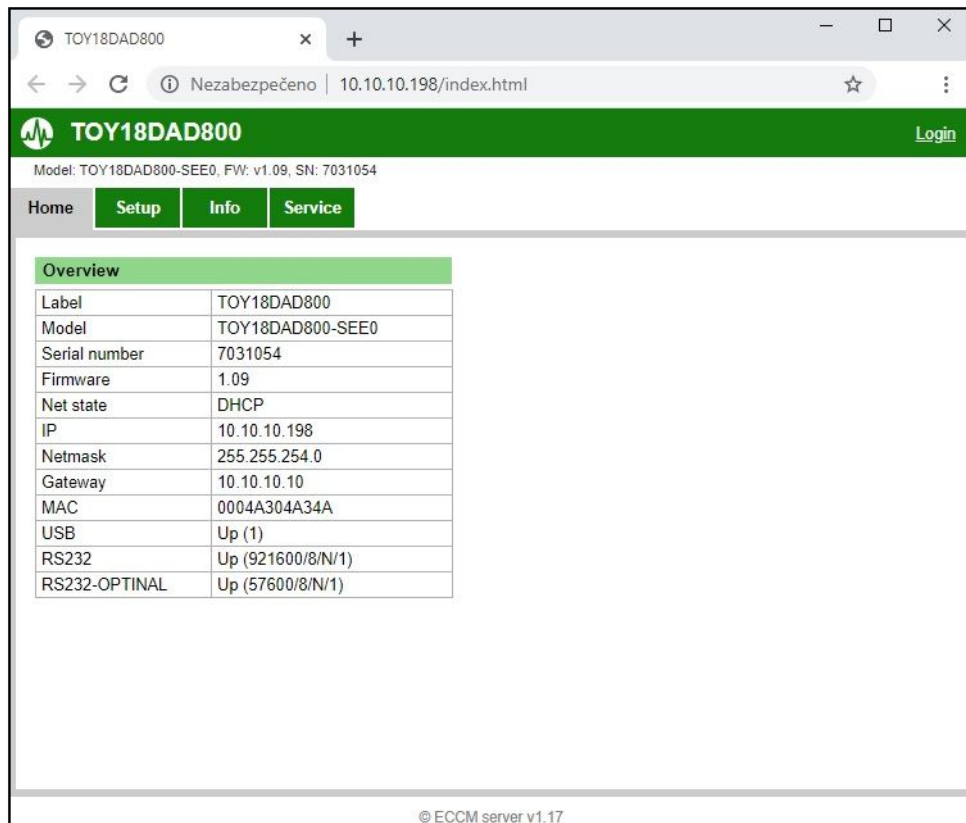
TOY18DAD800 × +

Nezabezpečeno | 10.10.10.198/index.html

TOY18DAD800

Login

Model: TOY18DAD800-SEE0, FW: v1.09, SN: 7031054

Home Setup Info Service

| Overview | |
|---|---|
| Label | TOY18DAD800 |
| Model | TOY18DAD800-SEE0 |
| Serial number | 7031054 |
| Firmware | 1.09 |
| Net state | DHCP |
| IP | 10.10.10.198 |
| Netmask | 255.255.254.0 |
| Gateway | 10.10.10.10 |
| MAC | 0004A304A34A |
| USB | Up (1) |
| RS232 | Up (921600/8/N/1) |
| RS232-OPTINAL | Up (57600/8/N/1) |

© ECCM server v1.17